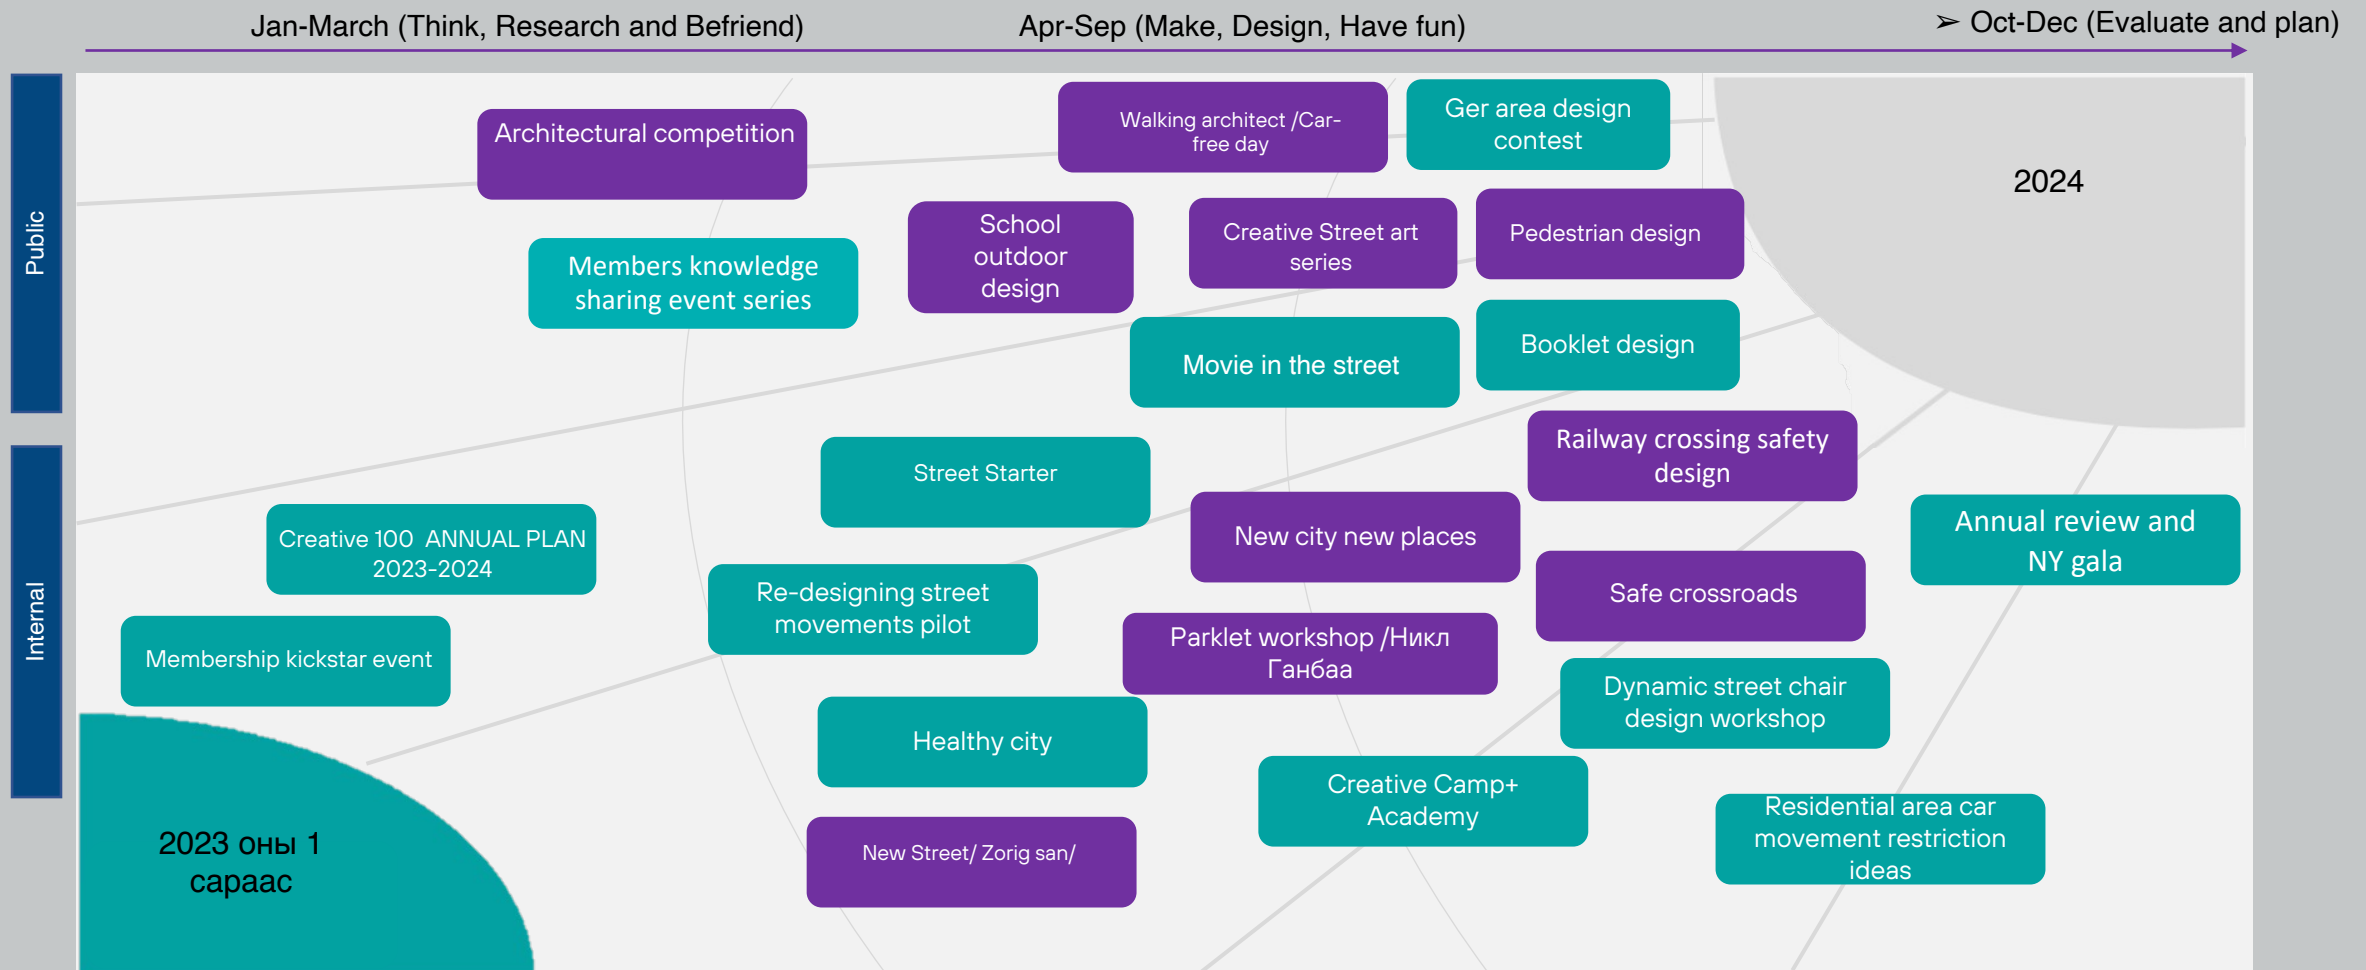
Jan-March (Think, Research and Befriend)

Apr-Sep (Make, Design, Have fun)

➢ Oct-Dec (Evaluate and plan)

Public

Internal

Architectural competition

Walking architect /Car-free day

Ger area design contest

2024

School outdoor design

Creative Street art series

Pedestrian design

Members knowledge sharing event series

Movie in the street

Booklet design

Railway crossing safety design

Street Starter

New city new places

Annual review and NY gala

Creative 100 ANNUAL PLAN 2023-2024

Safe crossroads

Re-designing street movements pilot

Parklet workshop /Никл Ганбаа

Membership kickstar event

Dynamic street chair design workshop

Healthy city

Creative Camp+ Academy

Residential area car movement restriction ideas

2023 оны 1 сараас

New Street/ Zorig san/